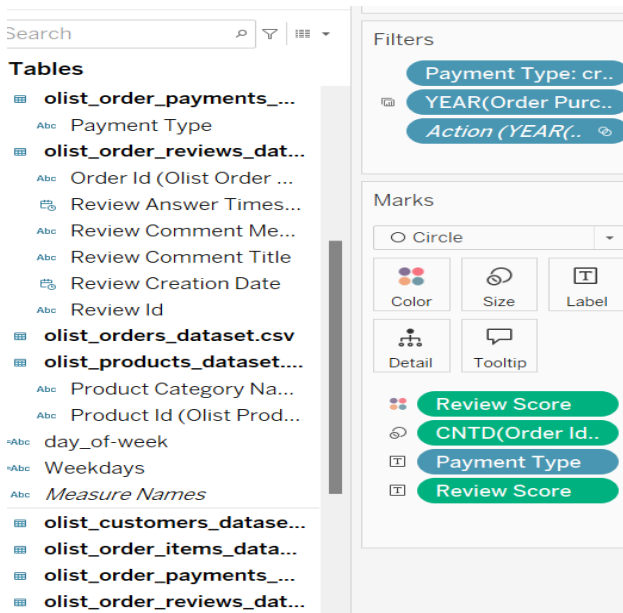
Search

Tables

olist_order_payments_...
Abc Payment Type
olist_order_reviews_dat...
Abc Order Id (Olist Order ...
Review Answer Times...
Abc Review Comment Me...
Abc Review Comment Title
Review Creation Date
Abc Review Id
olist_orders_dataset.csv
olist_products_dataset....
Abc Product Category Na...
Abc Product Id (Olist Prod...
=Abc day_of-week
=Abc Weekdays
Abc Measure Names
olist_customers_datase...
olist_order_items_data...
olist_order_payments_...
olist_order_reviews_dat...

Filters

Payment Type: cr..
YEAR(Order Purc..
Action (YEAR(..

Marks

Circle

Color
Size
Label
Detail
Tooltip

Review Score
CNTD(Order Id..
Payment Type
Review Score